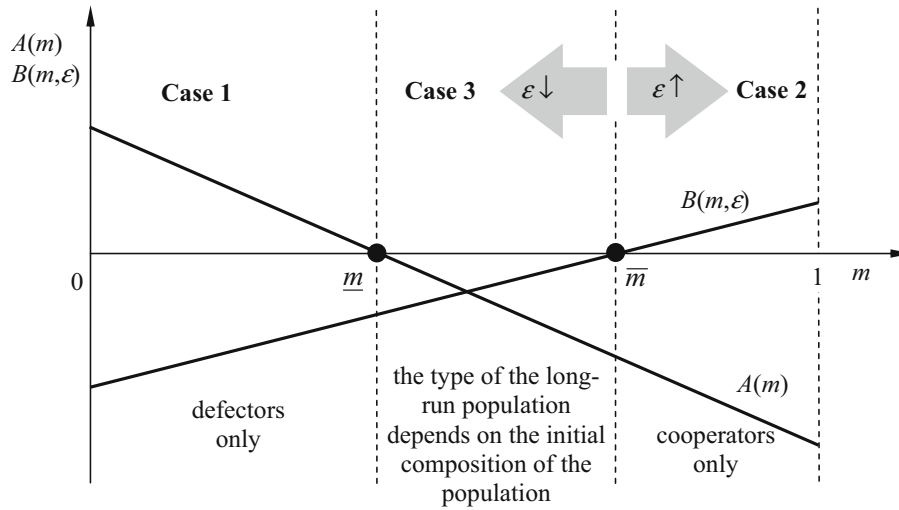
$A(m)$
$B(m,\varepsilon)$

Case 1

Case 3

$\varepsilon\downarrow$

$\varepsilon\uparrow$

Case 2

$B(m,\varepsilon)$

0

$\underline{m}$

$\overline{m}$

1

$m$

$A(m)$

defectors only

the type of the long-run population depends on the initial composition of the population

cooperators only